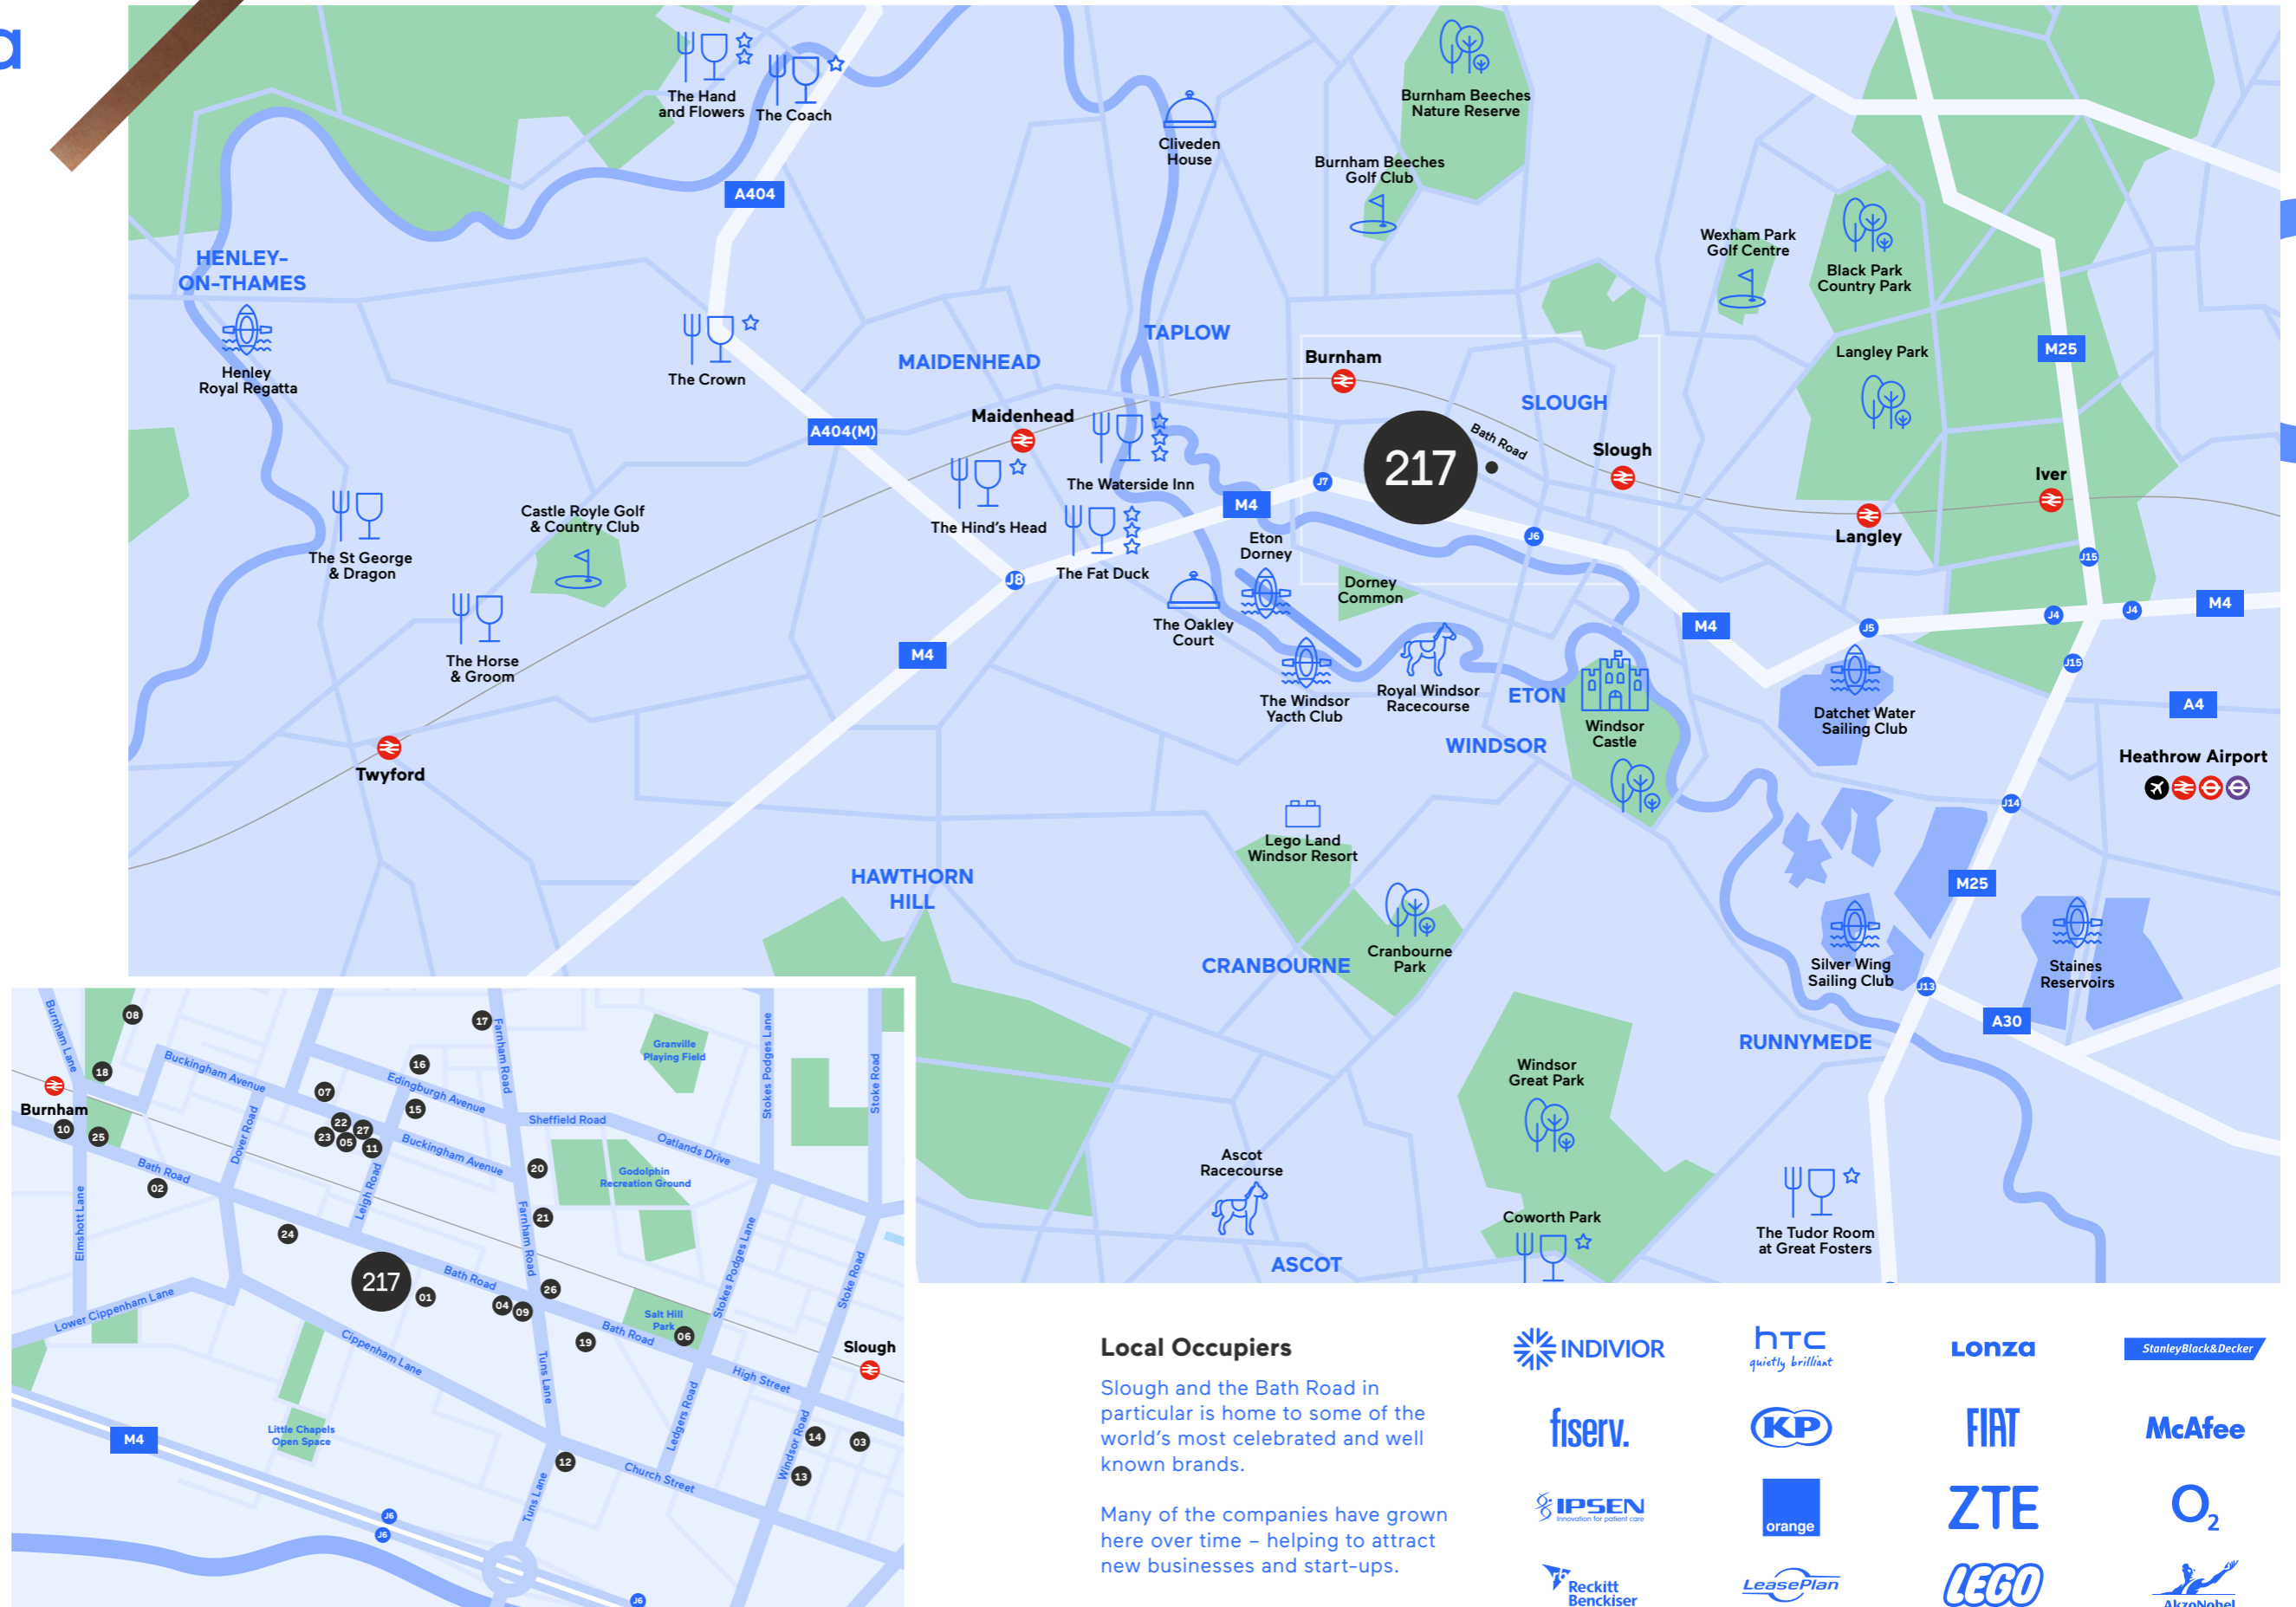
The Hand and Flowers
The Coach
A404
Cliveden House
Burnham Beeches Nature Reserve
Burnham Beeches Golf Club
Wexham Park Golf Centre
Black Park Country Park
HENLEY-ON-THAMES
Henley Royal Regatta
The Crown
TAPLOW
MAIDENHEAD
Burnham
Langley Park
M25
SLOUGH
A404(M)
Maidenhead
217
Bath Road
Slough
Iver
The Waterside Inn
J7
The St George & Dragon
The Hind's Head
M4
Langley
Castle Royle Golf & Country Club
Eton Dorney
J6
J15
The Fat Duck
J8
Dorney Common
The Oakley Court
J4
J4
M4
M4
J5
The Horse & Groom
M4
J15
The Windsor Yacth Club
Royal Windsor Racecourse
ETON
Windsor Castle
Datchet Water Sailing Club
A4
Twyford
WINDSOR
Heathrow Airport
J14
Lego Land Windsor Resort
HAWTHORN HILL
M25
Cranbourne Park
CRANBOURNE
Silver Wing Sailing Club
Staines Reservoirs
J13
A30
RUNNYMEDE
Windsor Great Park
Ascot Racecourse
Coworth Park
The Tudor Room at Great Fosters
ASCOT

Burnham Lane
08
18
Burnham
10
25
Buckingham Avenue
07
16
Edinburgh Avenue
17
Farnham Road
Granville Playing Field
Stokes Podges Lane
Stoke Road
15
22
27
23
05
11
Dover Road
Sheffield Road
Oatlands Drive
Buckingham Avenue
20
Godolphin Recreation Ground
Bath Road
02
Leigh Road
21
Farnham Road
24
Elmshott Lane
217
Bath Road
01
26
04
09
Lower Cippenham Lane
Cippenham Lane
19
Salt Hill Park
06
Bath Road
Stokes Podges Lane
Stoke Road
Slough
High Street
Tuns Lane
Ledgers Road
Little Chapels Open Space
M4
14
03
Windsor Road
12
Church Street
13
J6
J6
Tuns Lane
J6

Local Occupiers
Slough and the Bath Road in particular is home to some of the world's most celebrated and well known brands.

Many of the companies have grown here over time – helping to attract new businesses and start-ups.

INDIVIOR
htc quietly brilliant
Lonza
StanleyBlack&Decker
fiserv.
KP
FIAT
McAfee
IPSEN Innovation for patient care
orange
ZTE
$O_2$
Reckitt Benckiser
LeasePlan
LEGO
AkzoNobel